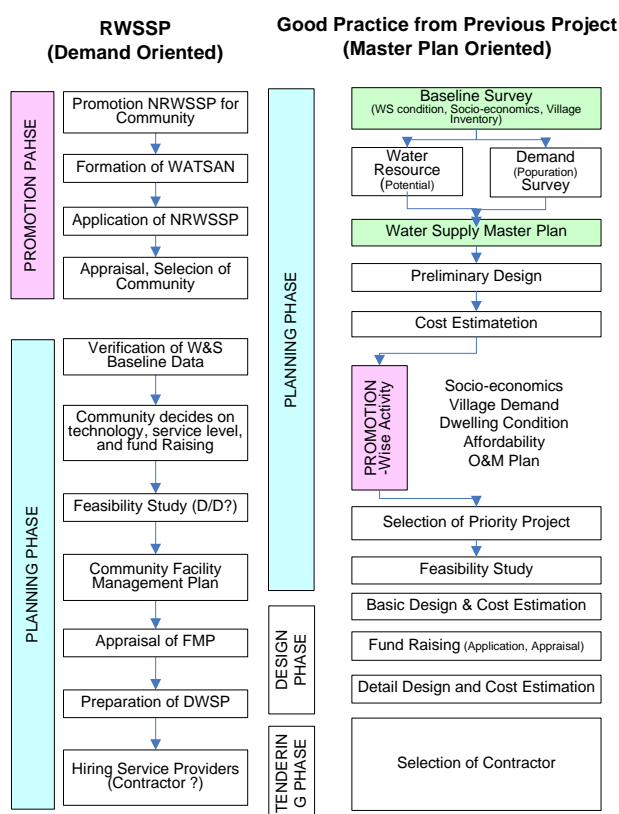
RWSSP
(Demand Oriented)

PROMOTION PAHSE

Promotion NRWSSP for Community

Formation of WATSAN

Application of NRWSSP

Appraisal, Selecion of Community

PLANNING PHASE

Verification of W&S Baseline Data

Community decides on technology, service level, and fund Raising

Feasibility Study (D/D?)

Community Facility Management Plan

Appraisal of FMP

Preparation of DWSP

Hiring Service Providers (Contractor ?)

Good Practice from Previous Project
(Master Plan Oriented)

PLANNING PHASE

Baseline Survey
(WS condition, Socio-economics, Village Inventory)

Water Resource (Potential)

Demand (Popuration) Survey

Water Supply Master Plan

Preliminary Design

Cost Estimatetion

PROMOTION -Wise Activity

Socio-economics
Village Demand
Dwelling Condition
Affordability
O&M Plan

Selection of Priority Project

Feasibility Study

DESIGN PHASE

Basic Design & Cost Estimation

Fund Raising (Application, Appraisal)

Detail Design and Cost Estimation

TENDERIN G PHASE

Selection of Contractor